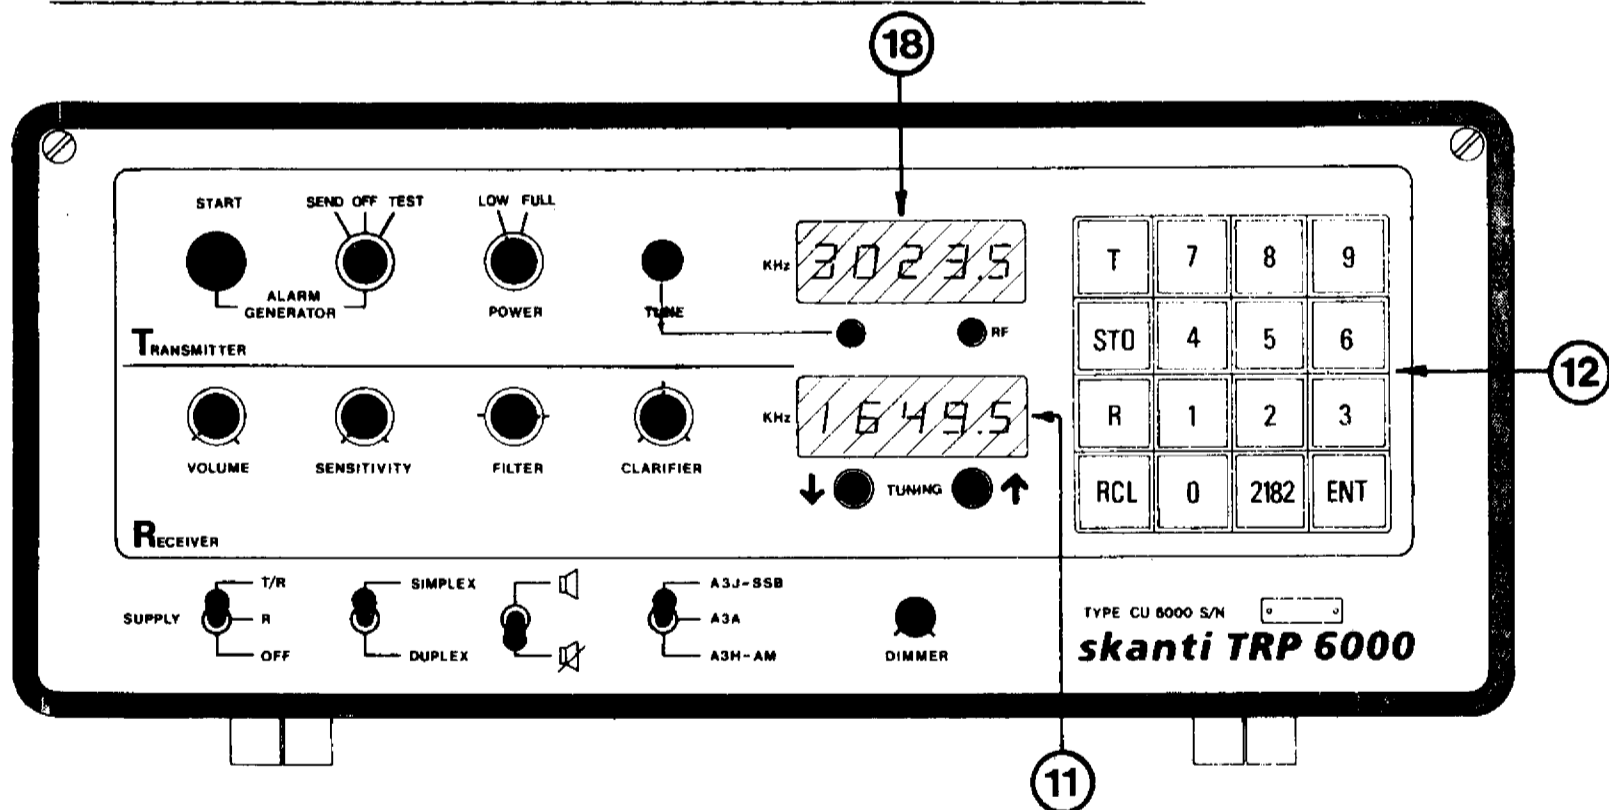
18

START

SEND OFF TEST

LOW FULL

ALARM GENERATOR

POWER

TUNE

KHz 3023.5

RF

TRANSMITTER

T 7 8 9

STO 4 5 6

R 1 2 3

RCL 0 2182 ENT

12

VOLUME

SENSITIVITY

FILTER

CLARIFIER

KHz 1649.5

TUNING

RECEIVER

SUPPLY

T/R

R

OFF

SIMPLEX

DUPLEX

A3J-SSB

A3A

A3H-AM

DIMMER

TYPE CU 6000 S/N

skanti TRP 6000

11